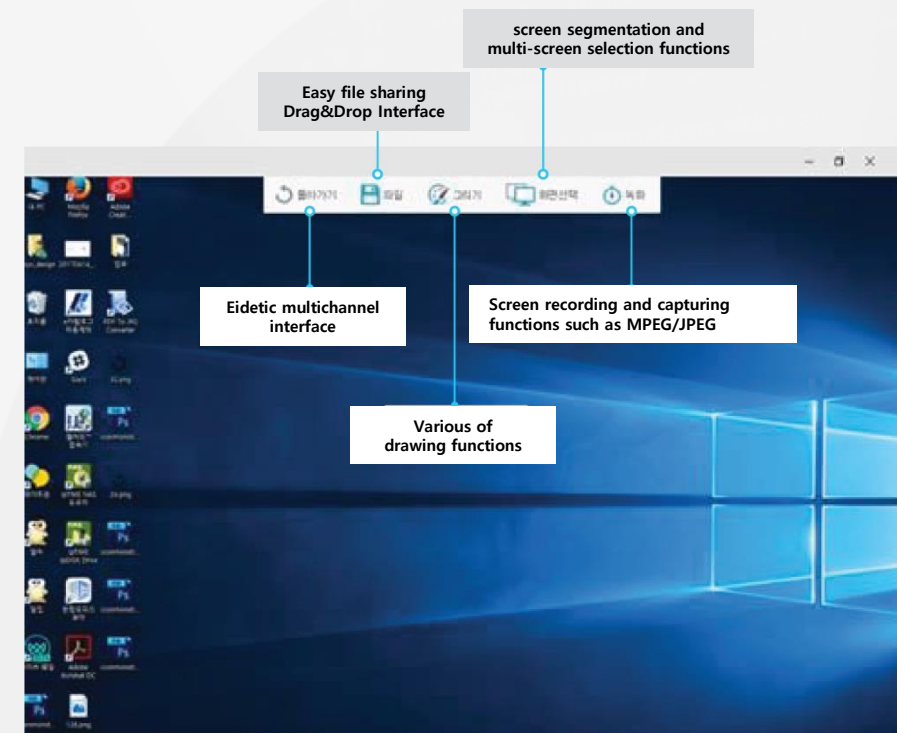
screen segmentation and multi-screen selection functions

Easy file sharing Drag&Drop Interface

돌아가기 파일 그리기 화면선택 녹화

Eidetic multichannel interface

Screen recording and capturing functions such as MPEG/JPEG

Various of drawing functions